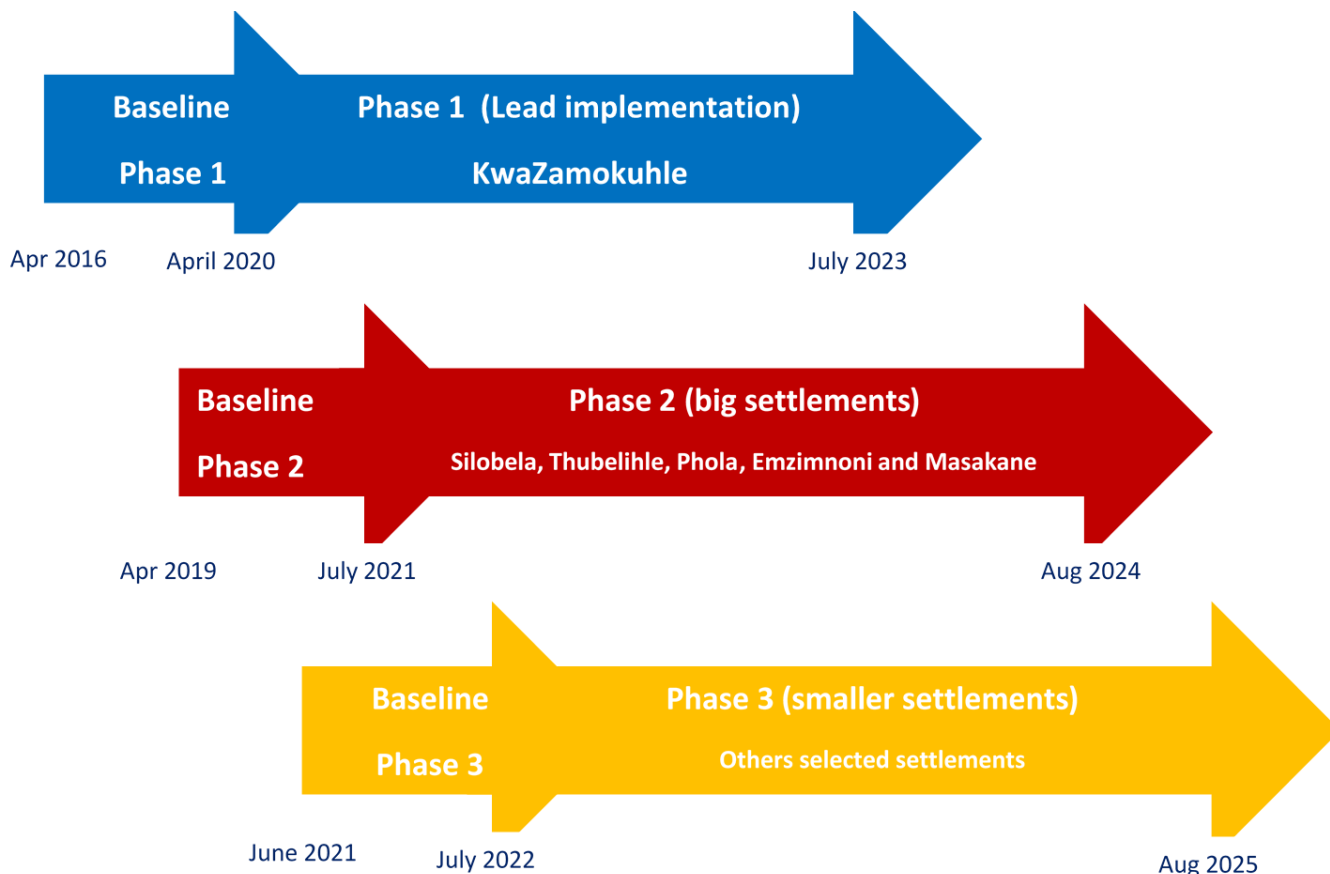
Baseline
Phase 1

Phase 1 (Lead implementation)
KwaZamokuhle

Apr 2016
April 2020
July 2023

Baseline
Phase 2

Phase 2 (big settlements)
Silobela, Thubelihle, Phola, Emzimnoni and Masakane

Apr 2019
July 2021
Aug 2024

Baseline
Phase 3

Phase 3 (smaller settlements)
Others selected settlements

June 2021
July 2022
Aug 2025